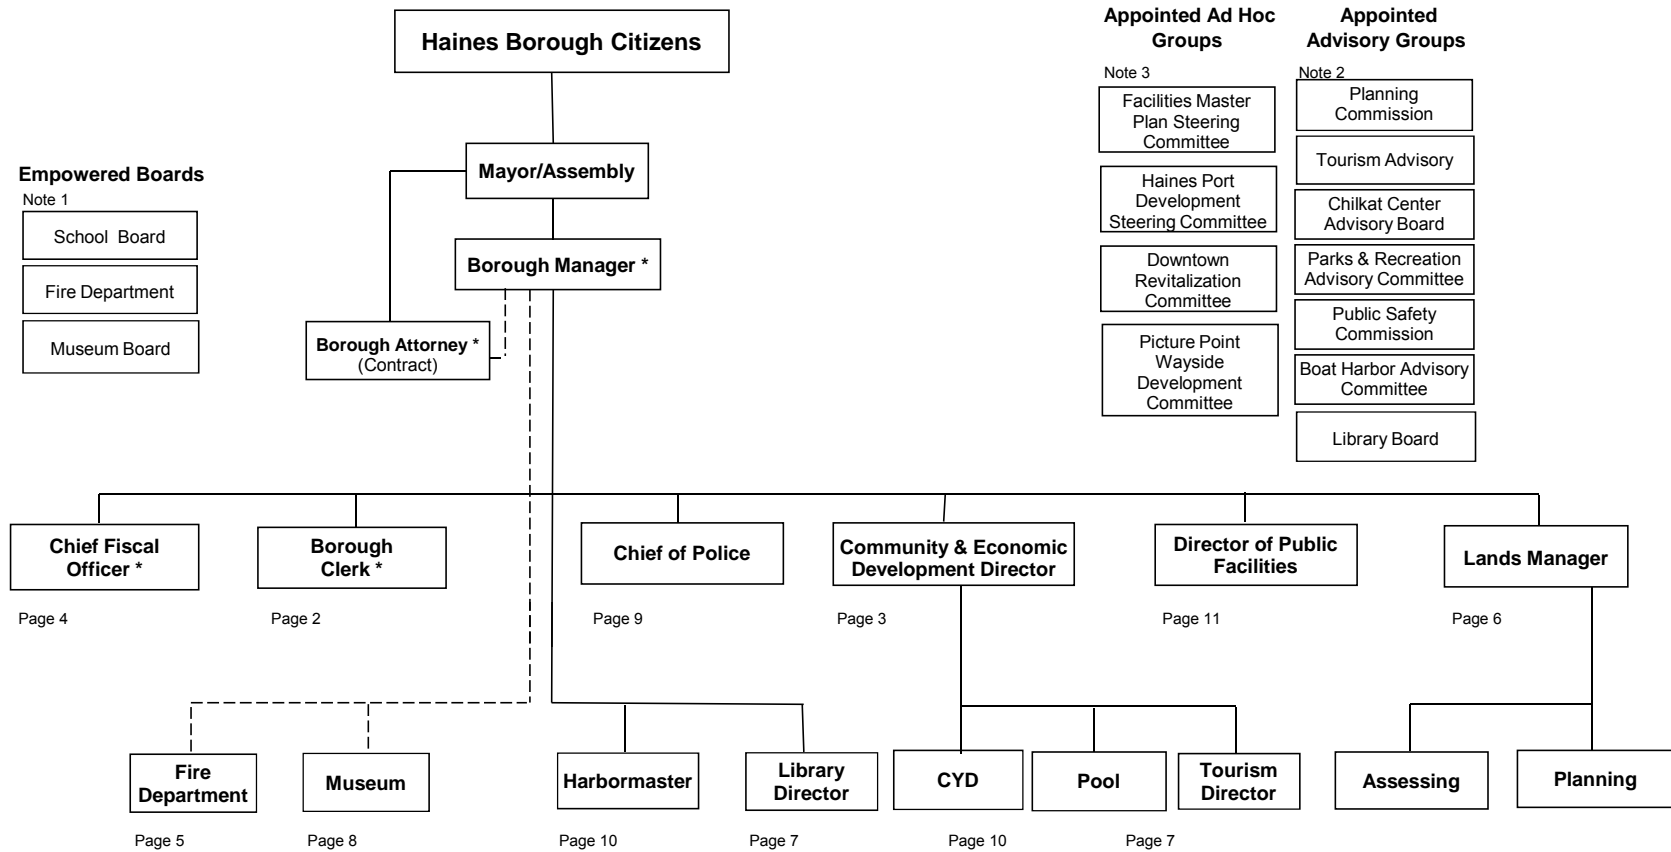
Haines Borough Citizens

Mayor/Assembly

Borough Manager *

Borough Attorney * (Contract)

Empowered Boards
Note 1
School Board
Fire Department
Museum Board

Appointed Ad Hoc Groups
Note 3
Facilities Master Plan Steering Committee
Haines Port Development Steering Committee
Downtown Revitalization Committee
Picture Point Wayside Development Committee

Appointed Advisory Groups
Note 2
Planning Commission
Tourism Advisory
Chilkat Center Advisory Board
Parks & Recreation Advisory Committee
Public Safety Commission
Boat Harbor Advisory Committee
Library Board

Chief Fiscal Officer *
Page 4

Borough Clerk *
Page 2

Chief of Police
Page 9

Community & Economic Development Director
Page 3

Director of Public Facilities
Page 11

Lands Manager
Page 6

Fire Department
Page 5

Museum
Page 8

Harbormaster
Page 10

Library Director
Page 7

CYD
Page 10

Pool

Tourism Director
Page 7

Assessing

Planning